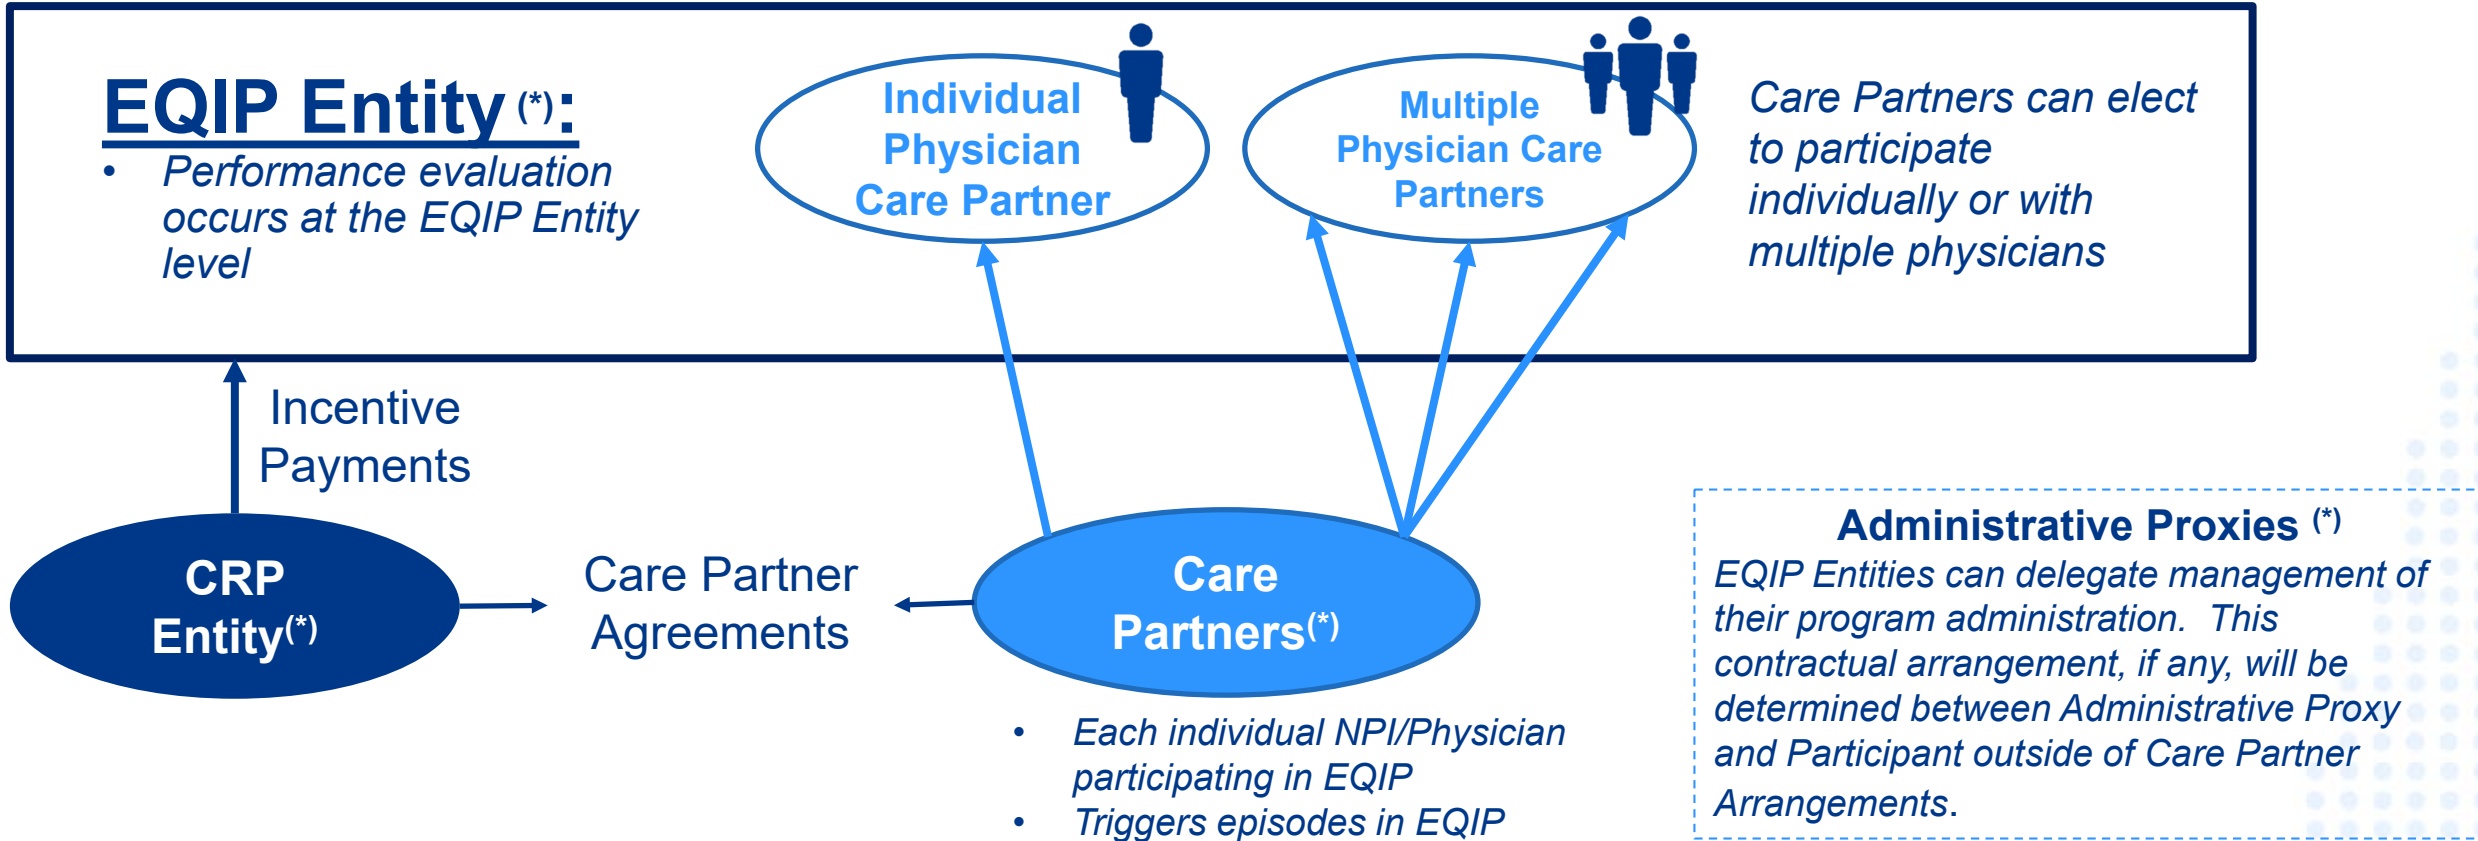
EQIP Entity $^{(*)}$:

• Performance evaluation occurs at the EQIP Entity level

Individual Physician Care Partner

Multiple Physician Care Partners

Care Partners can elect to participate individually or with multiple physicians

Incentive Payments

CRP Entity$^{(*)}$

Care Partner Agreements

Care Partners$^{(*)}$

• Each individual NPI/Physician participating in EQIP
• Triggers episodes in EQIP

Administrative Proxies $^{(*)}$
EQIP Entities can delegate management of their program administration. This contractual arrangement, if any, will be determined between Administrative Proxy and Participant outside of Care Partner Arrangements.